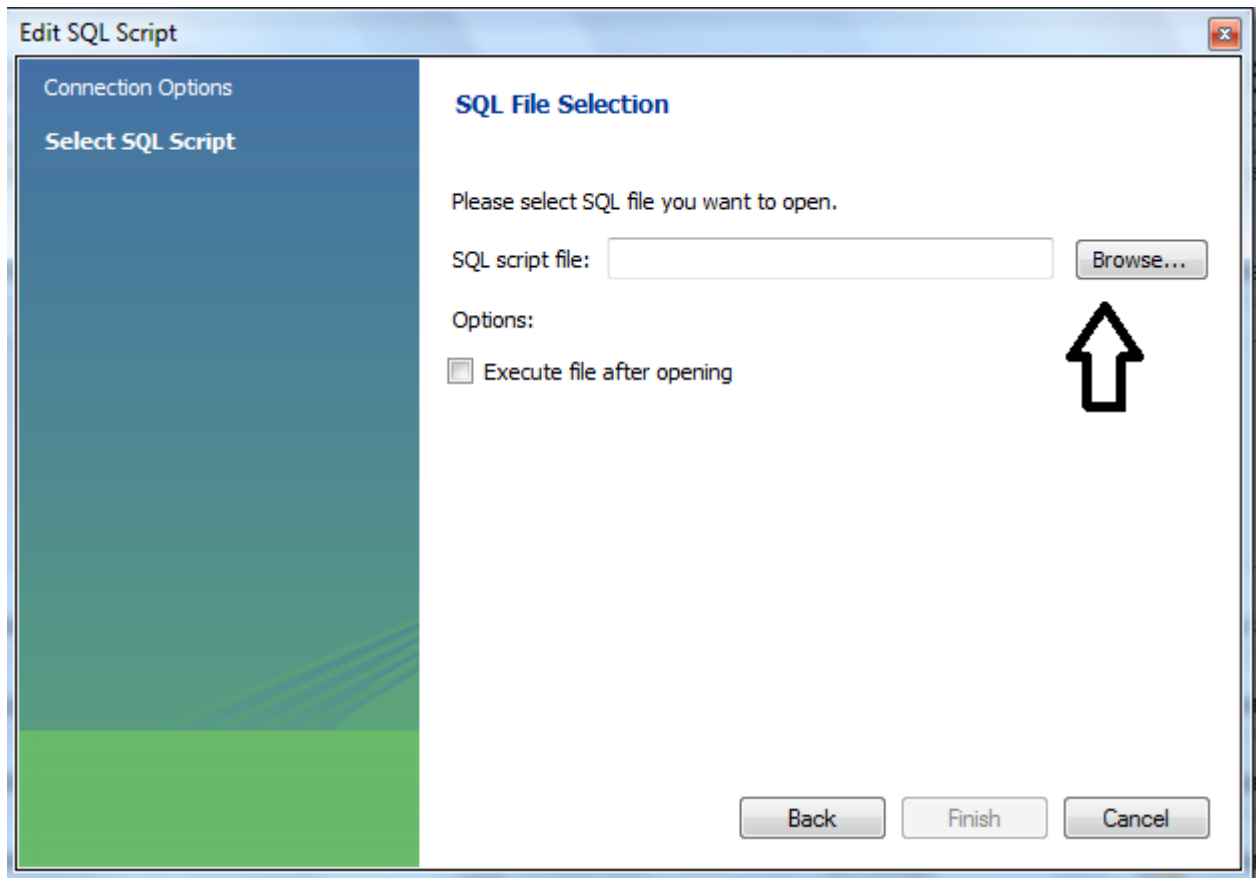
Edit SQL Script

Connection Options

Select SQL Script

SQL File Selection

Please select SQL file you want to open.

SQL script file:

Browse...

Options:

Execute file after opening

Back

Finish

Cancel